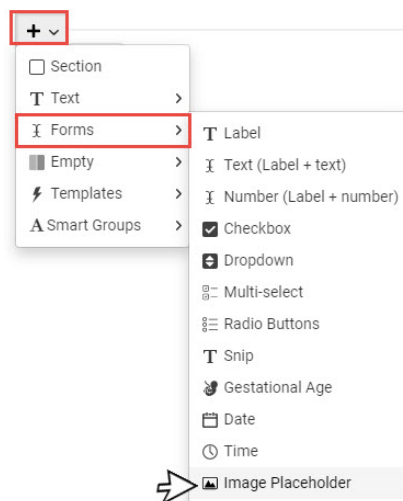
+

Section
T Text
Forms
Empty
Templates
A Smart Groups

T Label
Text (Label + text)
Number (Label + number)
Checkbox
Dropdown
Multi-select
Radio Buttons
T Snip
Gestational Age
Date
Time
Image Placeholder